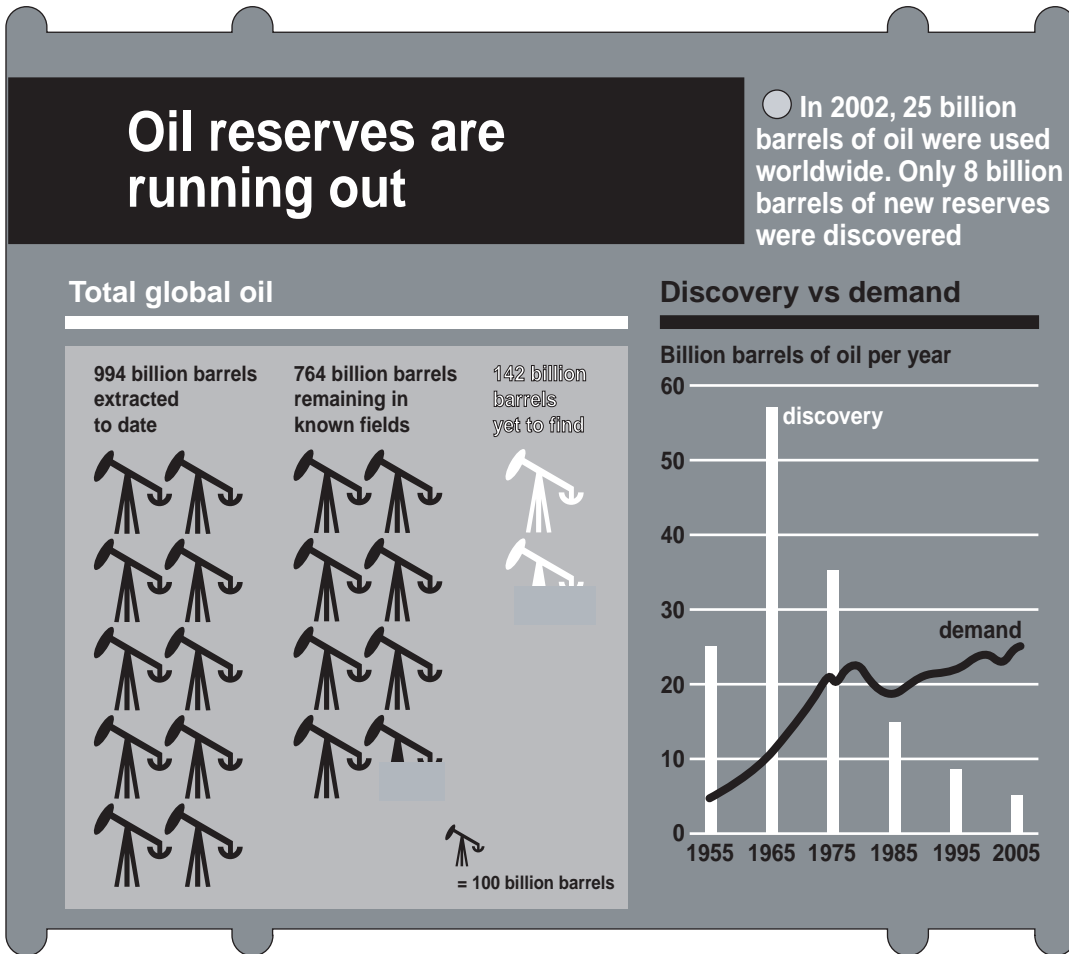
Oil reserves are running out

In 2002, 25 billion barrels of oil were used worldwide. Only 8 billion barrels of new reserves were discovered

Total global oil

994 billion barrels extracted to date

764 billion barrels remaining in known fields

142 billion barrels yet to find

= 100 billion barrels

Discovery vs demand

Billion barrels of oil per year

60
50
40
30
20
10
0

discovery

demand

1955 1965 1975 1985 1995 2005